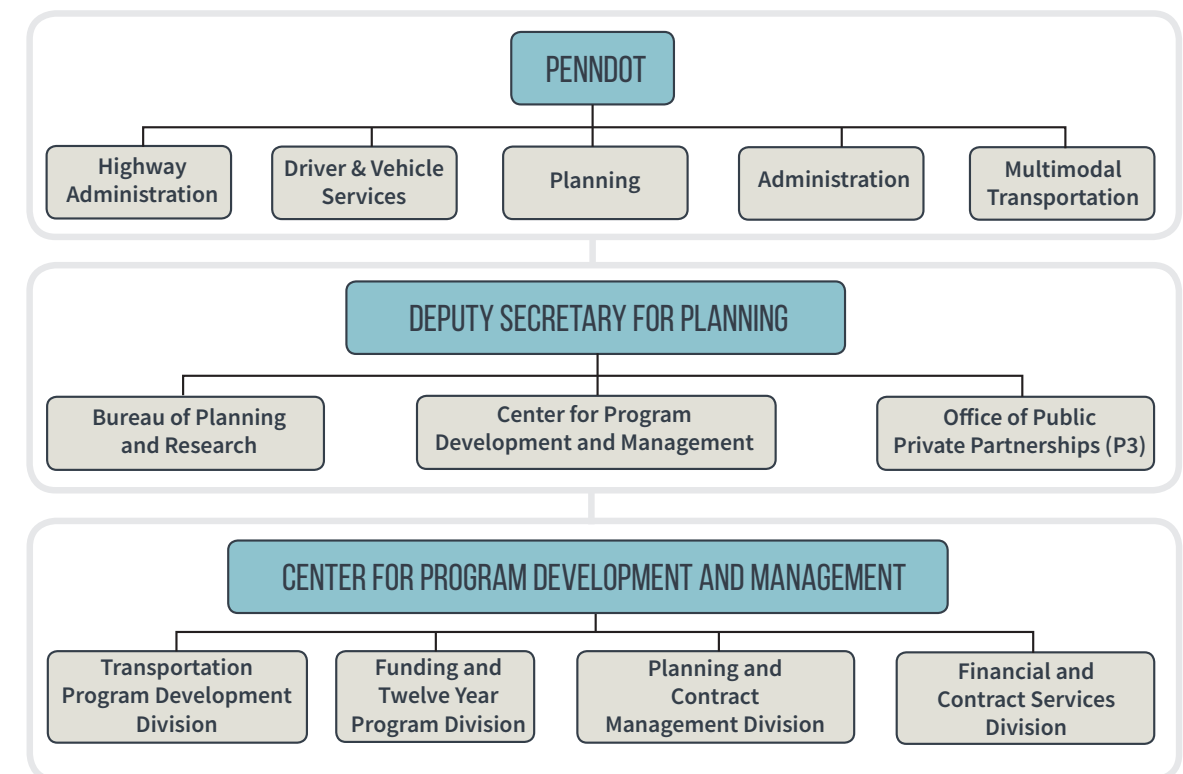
PENNDOT

Highway Administration

Driver & Vehicle Services

Planning

Administration

Multimodal Transportation

DEPUTY SECRETARY FOR PLANNING

Bureau of Planning and Research

Center for Program Development and Management

Office of Public Private Partnerships (P3)

CENTER FOR PROGRAM DEVELOPMENT AND MANAGEMENT

Transportation Program Development Division

Funding and Twelve Year Program Division

Planning and Contract Management Division

Financial and Contract Services Division